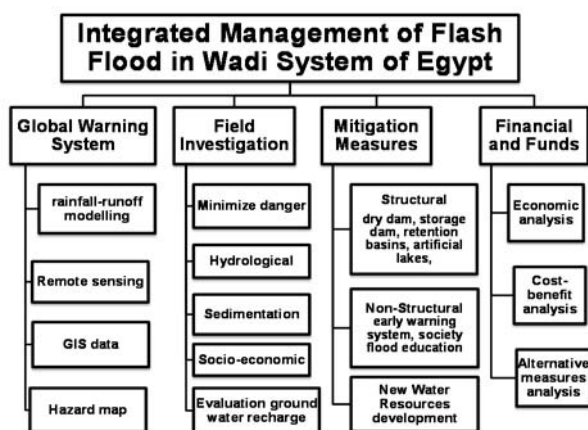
Integrated Management of Flash Flood in Wadi System of Egypt

Global Warning System

rainfall-runoff modelling

Remote sensing

GIS data

Hazard map

Field Investigation

Minimize danger

Hydrological

Sedimentation

Socio-economic

Evaluation ground water recharge

Mitigation Measures

Structural
dry dam, storage dam, retention basins, artificial lakes,

Non-Structural
early warning system, society flood education

New Water Resources development

Financial and Funds

Economic analysis

Cost-benefit analysis

Alternative measures analysis